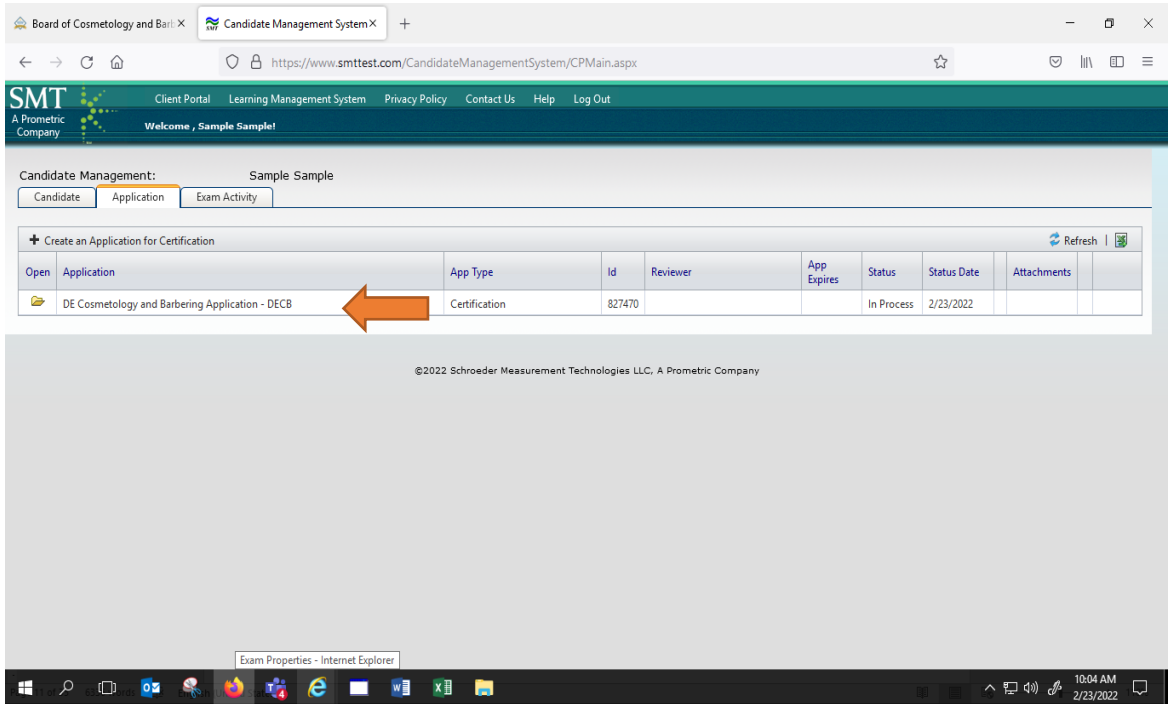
Board of Cosmetology and Bar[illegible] ×
Candidate Management System ×
+

https://www.smttest.com/CandidateManagementSystem/CPMain.aspx

SMT
A Prometric Company
Client Portal Learning Management System Privacy Policy Contact Us Help Log Out
Welcome , Sample Sample!

Candidate Management: Sample Sample

Candidate | Application | Exam Activity

+ Create an Application for Certification
Refresh |

| Open | Application | App Type | Id | Reviewer | App Expires | Status | Status Date | | Attachments | |
|---|---|---|---|---|---|---|---|---|---|---|
| | DE Cosmetology and Barbering Application - DECB | Certification | 827470 | | | In Process | 2/23/2022 | | | |

©2022 Schroeder Measurement Technologies LLC, A Prometric Company

Exam Properties - Internet Explorer

10:04 AM
2/23/2022